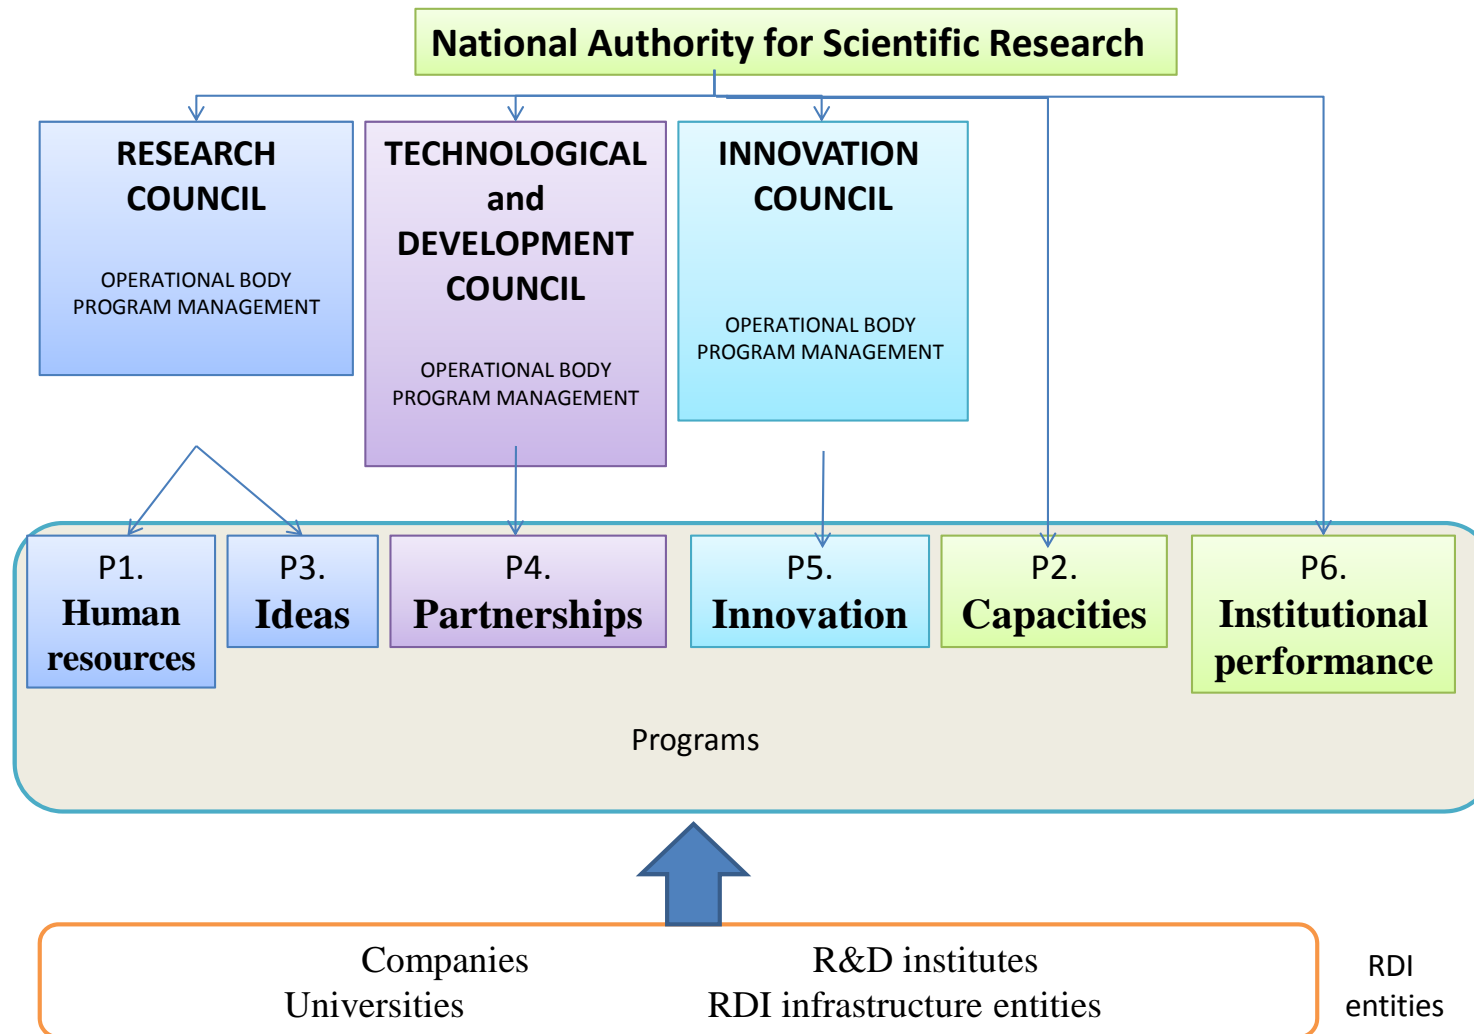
National Authority for Scientific Research

RESEARCH COUNCIL

OPERATIONAL BODY PROGRAM MANAGEMENT

TECHNOLOGICAL and DEVELOPMENT COUNCIL

OPERATIONAL BODY PROGRAM MANAGEMENT

INNOVATION COUNCIL

OPERATIONAL BODY PROGRAM MANAGEMENT

P1. Human resources

P3. Ideas

P4. Partnerships

P5. Innovation

P2. Capacities

P6. Institutional performance

Programs

Companies
Universities

R&D institutes
RDI infrastructure entities

RDI entities